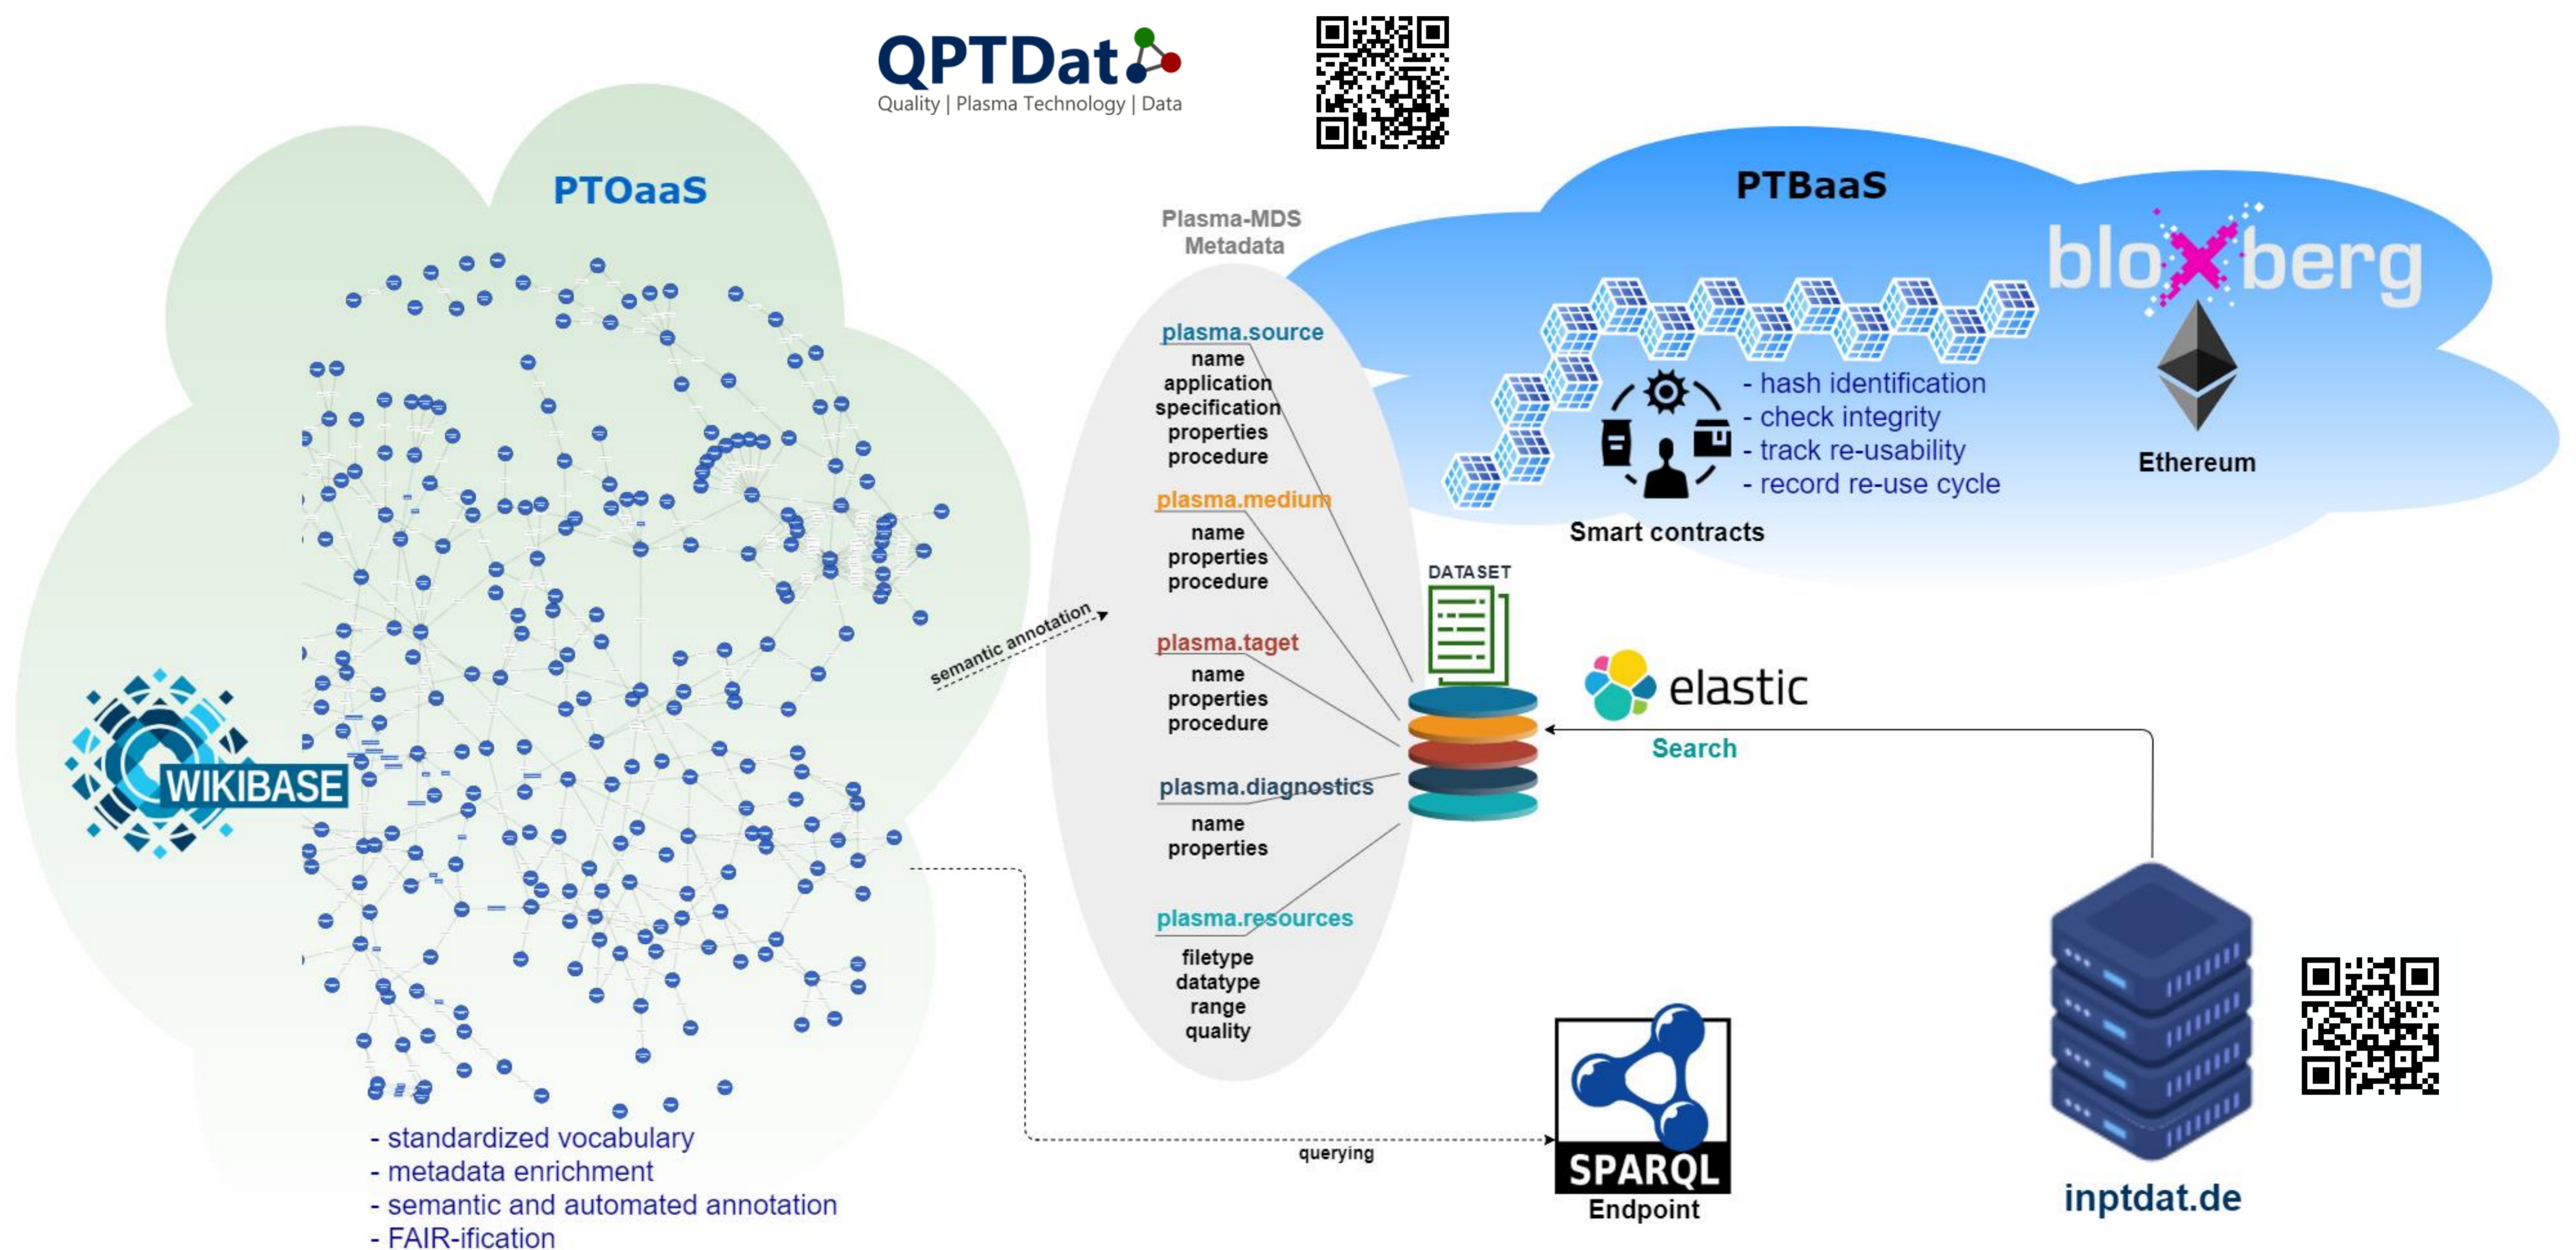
QPTDat
Quality | Plasma Technology | Data

PTOaaS

WIKIBASE

- standardized vocabulary
- metadata enrichment
- semantic and automated annotation
- FAIR-ification

semantic annotation

Plasma-MDS
Metadata

plasma.source
name
application
specification
properties
procedure

plasma.medium
name
properties
procedure

plasma.taget
name
properties
procedure

plasma.diagnostics
name
properties

plasma.resources
filetype
datatype
range
quality

PTBaaS

bloxberg

- hash identification
- check integrity
- track re-usability
- record re-use cycle

Smart contracts

Ethereum

DATASET

elastic
Search

querying

SPARQL
Endpoint

inptdat.de